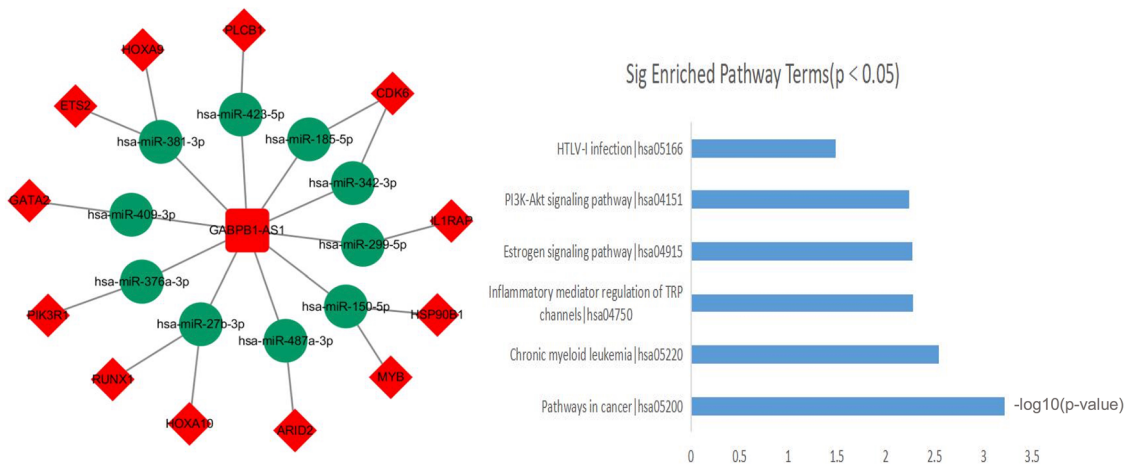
PLCB1
HOXA9
CDK6
hsa-miR-423-5p
ETS2
hsa-miR-185-5p
hsa-miR-381-3p
hsa-miR-342-3p
GATA2
hsa-miR-409-3p
GABPB1-AS1
IL1RAP
hsa-miR-299-5p
hsa-miR-376a-3p
hsa-miR-150-5p
PIK3R1
HSP90B1
hsa-miR-27b-3p
hsa-miR-487a-3p
MYB
RUNX1
HOXA10
ARID2

Sig Enriched Pathway Terms(p < 0.05)

HTLV-I infection|hsa05166
PI3K-Akt signaling pathway|hsa04151
Estrogen signaling pathway|hsa04915
Inflammatory mediator regulation of TRP channels|hsa04750
Chronic myeloid leukemia|hsa05220
Pathways in cancer|hsa05200
-log10(p-value)

0 0.5 1 1.5 2 2.5 3 3.5